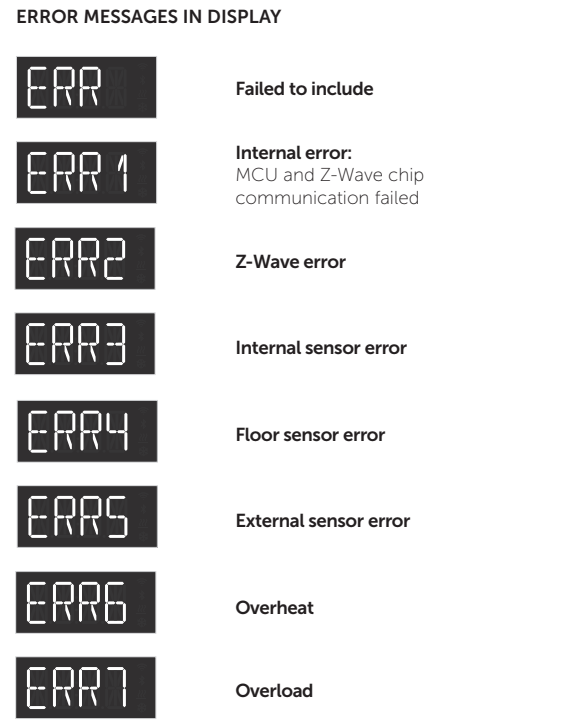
ERROR MESSAGES IN DISPLAY

ERR

Failed to include

ERR 1

Internal error:
MCU and Z-Wave chip communication failed

ERR2

Z-Wave error

ERR3

Internal sensor error

ERR4

Floor sensor error

ERR5

External sensor error

ERR6

Overheat

ERR7

Overload